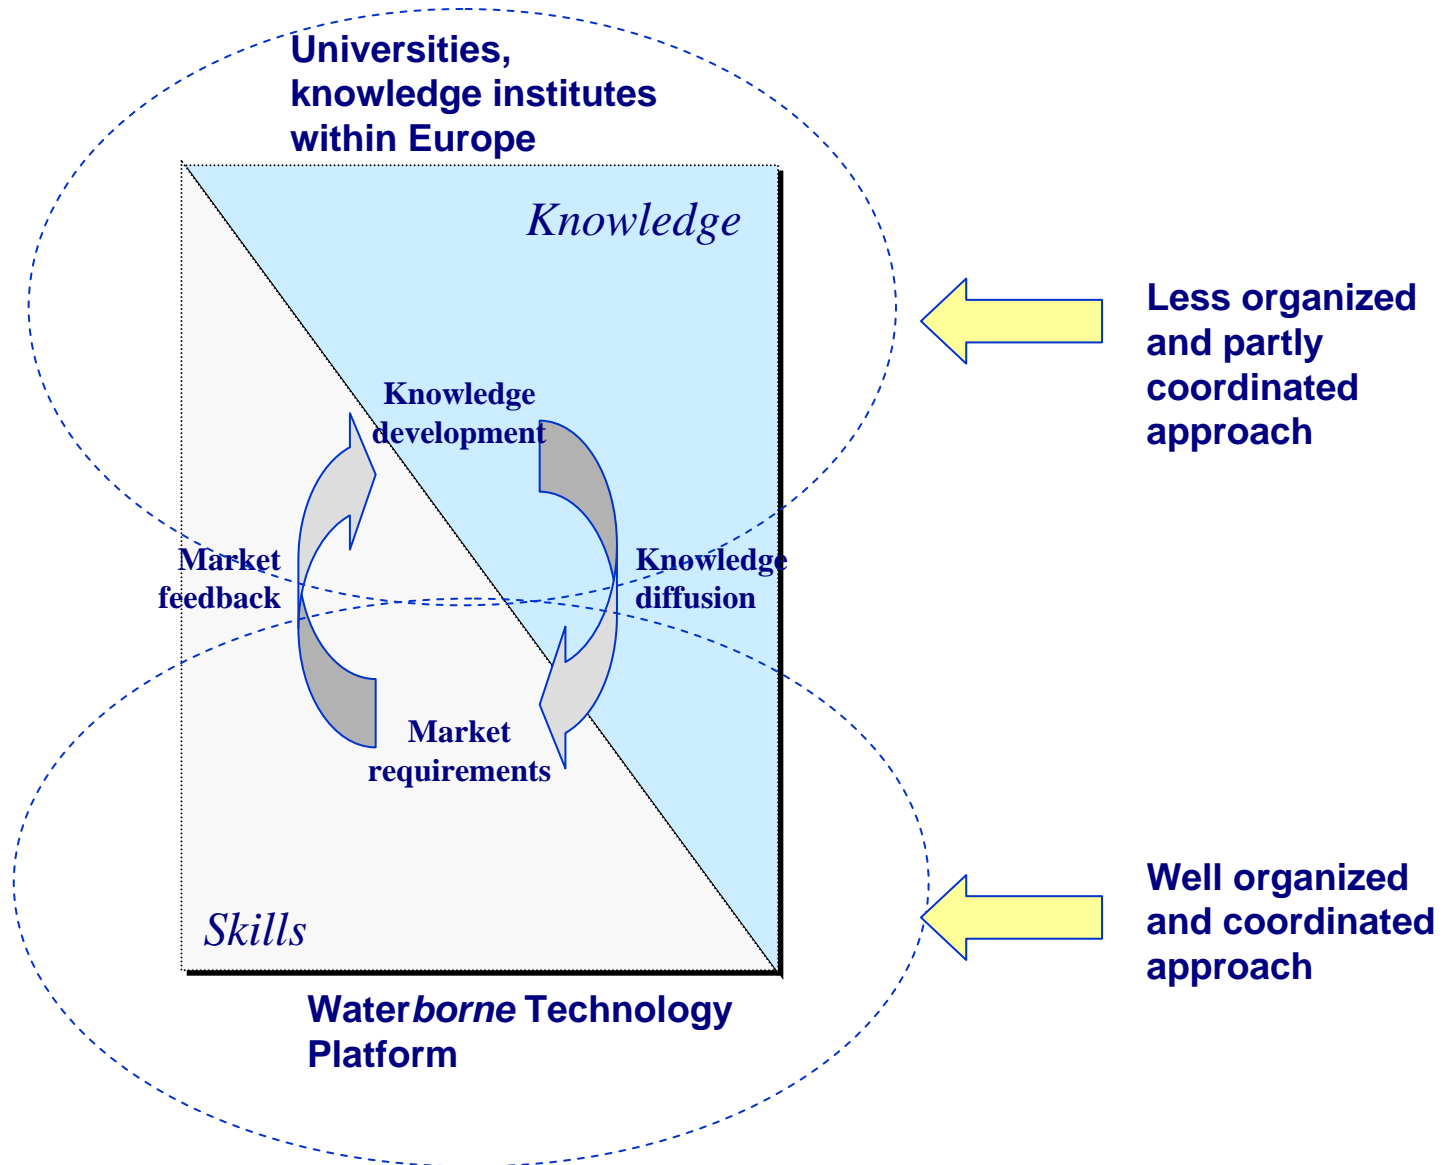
Universities, knowledge institutes within Europe

Knowledge

Less organized and partly coordinated approach

Knowledge development

Market feedback

Knowledge diffusion

Market requirements

Well organized and coordinated approach

Skills

Waterborne Technology Platform